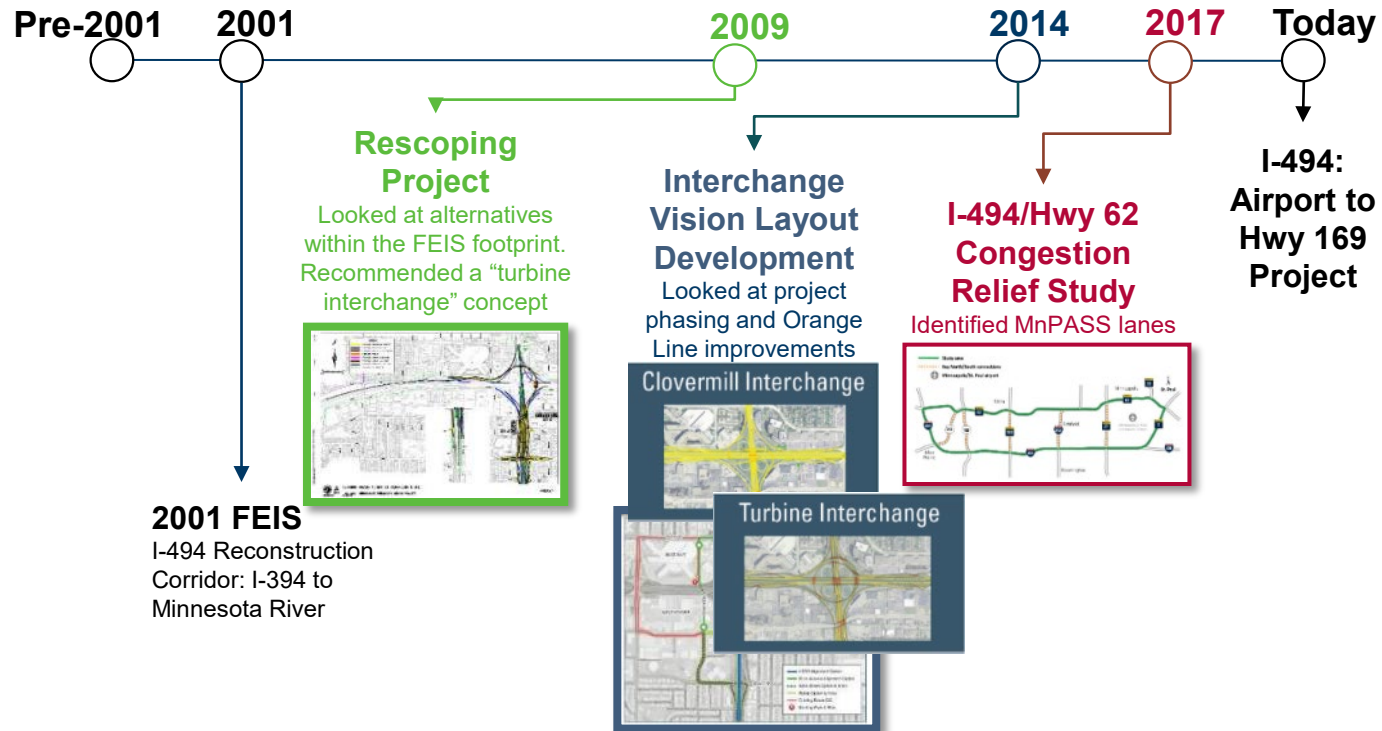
Pre-2001 2001 2009 2014 2017 Today

Rescoping Project
Looked at alternatives within the FEIS footprint. Recommended a "turbine interchange" concept

Interchange Vision Layout Development
Looked at project phasing and Orange Line improvements

I-494/Hwy 62 Congestion Relief Study
Identified MnPASS lanes

I-494: Airport to Hwy 169 Project

Clovermill Interchange

Turbine Interchange

2001 FEIS
I-494 Reconstruction Corridor: I-394 to Minnesota River